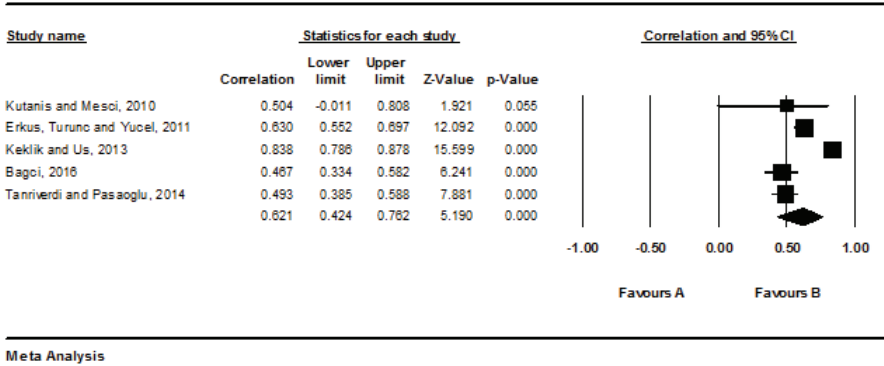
Study name

Statistics for each study

Correlation and 95% CI

| Study name | Correlation | Lower limit | Upper limit | Z-Value | p-Value |
|---|---|---|---|---|---|
| Kutanis and Mesci, 2010 | 0.504 | -0.011 | 0.808 | 1.921 | 0.055 |
| Erkus, Turunc and Yucel, 2011 | 0.630 | 0.552 | 0.697 | 12.092 | 0.000 |
| Keklik and Us, 2013 | 0.838 | 0.786 | 0.878 | 15.599 | 0.000 |
| Bagci, 2016 | 0.467 | 0.334 | 0.582 | 6.241 | 0.000 |
| Tanriverdi and Pasaoglu, 2014 | 0.493 | 0.385 | 0.588 | 7.881 | 0.000 |
| | 0.621 | 0.424 | 0.762 | 5.190 | 0.000 |

-1.00 -0.50 0.00 0.50 1.00

Favours A Favours B

Meta Analysis